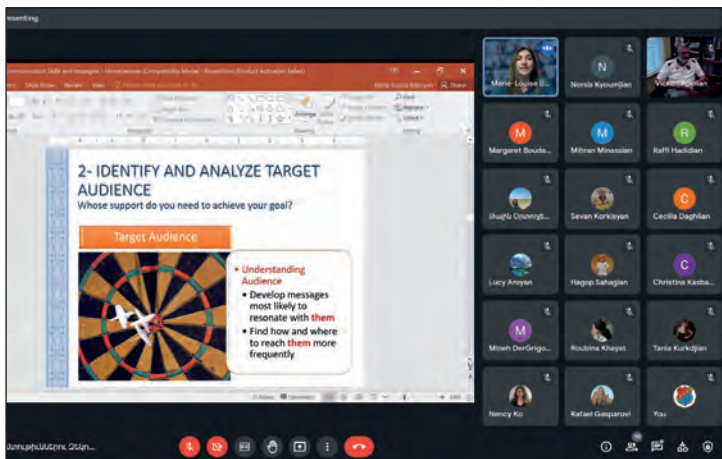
esenting

Communication Skills and Strategies - Homeworker (Compatibility Mode) - PowerPoint (Product Activation Failed)

Slide Show Review View

2- IDENTIFY AND ANALYZE TARGET AUDIENCE
Whose support do you need to achieve your goal?

Target Audience

• Understanding Audience
• Develop messages most likely to resonate with them
• Find how and where to reach them more frequently

Marie-Louise B...
N
Nersia Kyourejian
Vicken Apelian
M
Margaret Bouda...
M
Mihran Minassian
R
Raffi Hadidian
Շպիկ Ջղտոյան...
Sevan Korkisyan
C
Cecilia Daghlian
Lucy Aroyan
Hagop Sahagian
C
Christina Kasba...
M
Mineh DerGrigo...
Roubina Kheyat
Tania Kurkdjian
Nency Ko
Rafael Gasparovi
You

Հաղորդակցման Հմտ...